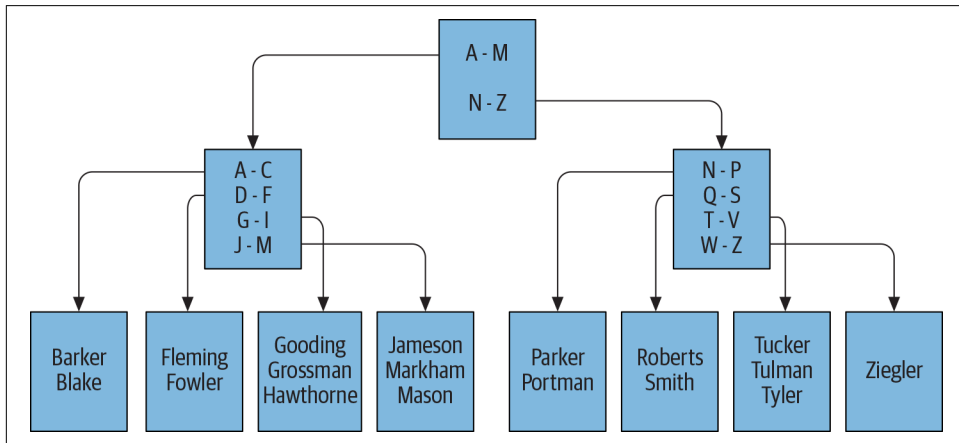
A - M
N - Z

A - C
D - F
G - I
J - M

N - P
Q - S
T - V
W - Z

Barker
Blake

Fleming
Fowler

Gooding
Grossman
Hawthorne

Jameson
Markham
Mason

Parker
Portman

Roberts
Smith

Tucker
Tulman
Tyler

Ziegler